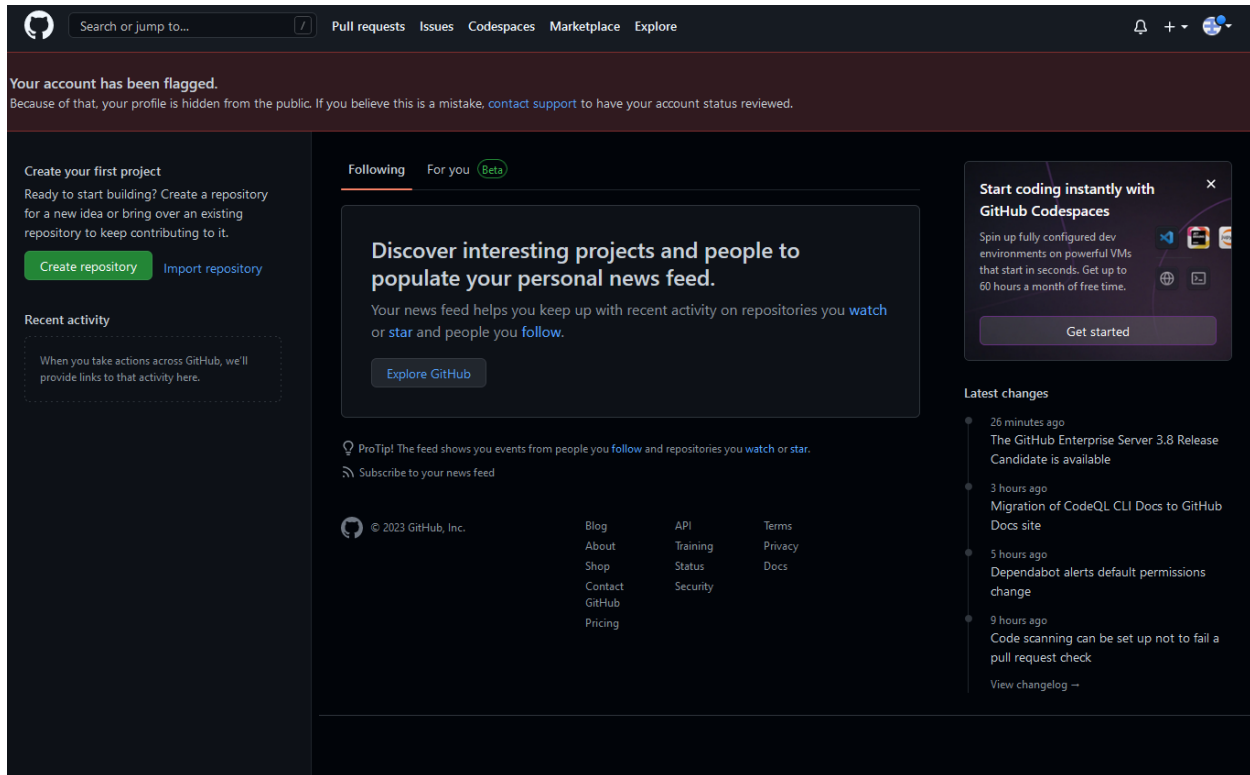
Search or jump to... / Pull requests Issues Codespaces Marketplace Explore

Your account has been flagged.
Because of that, your profile is hidden from the public. If you believe this is a mistake, contact support to have your account status reviewed.

Create your first project
Ready to start building? Create a repository for a new idea or bring over an existing repository to keep contributing to it.

Create repository Import repository

Recent activity

When you take actions across GitHub, we'll provide links to that activity here.

Following For you Beta

Discover interesting projects and people to populate your personal news feed.

Your news feed helps you keep up with recent activity on repositories you watch or star and people you follow.

Explore GitHub

ProTip! The feed shows you events from people you follow and repositories you watch or star.

Subscribe to your news feed

© 2023 GitHub, Inc.

Blog
About
Shop
Contact GitHub
Pricing

API
Training
Status
Security

Terms
Privacy
Docs

Start coding instantly with GitHub Codespaces
×
Spin up fully configured dev environments on powerful VMs that start in seconds. Get up to 60 hours a month of free time.

Get started

Latest changes

26 minutes ago
The GitHub Enterprise Server 3.8 Release Candidate is available

3 hours ago
Migration of CodeQL CLI Docs to GitHub Docs site

5 hours ago
Dependabot alerts default permissions change

9 hours ago
Code scanning can be set up not to fail a pull request check

View changelog →